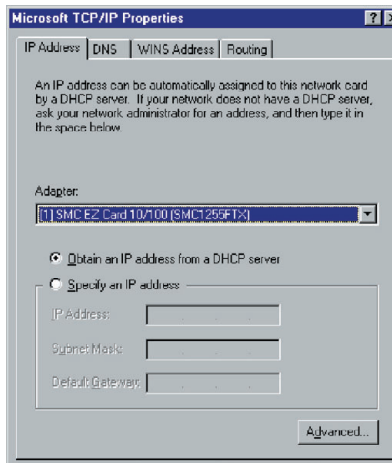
Microsoft TCP/IP Properties

? X

IP Address | DNS | WINS Address | Routing

An IP address can be automatically assigned to this network card by a DHCP server. If your network does not have a DHCP server, ask your network administrator for an address, and then type it in the space below.

Adapter:

[1] SMC EZ Card 10/100 (SMC1255FTX)

Obtain an IP address from a DHCP server

Specify an IP address

IP Address:

Subnet Mask:

Default Gateway:

Advanced...